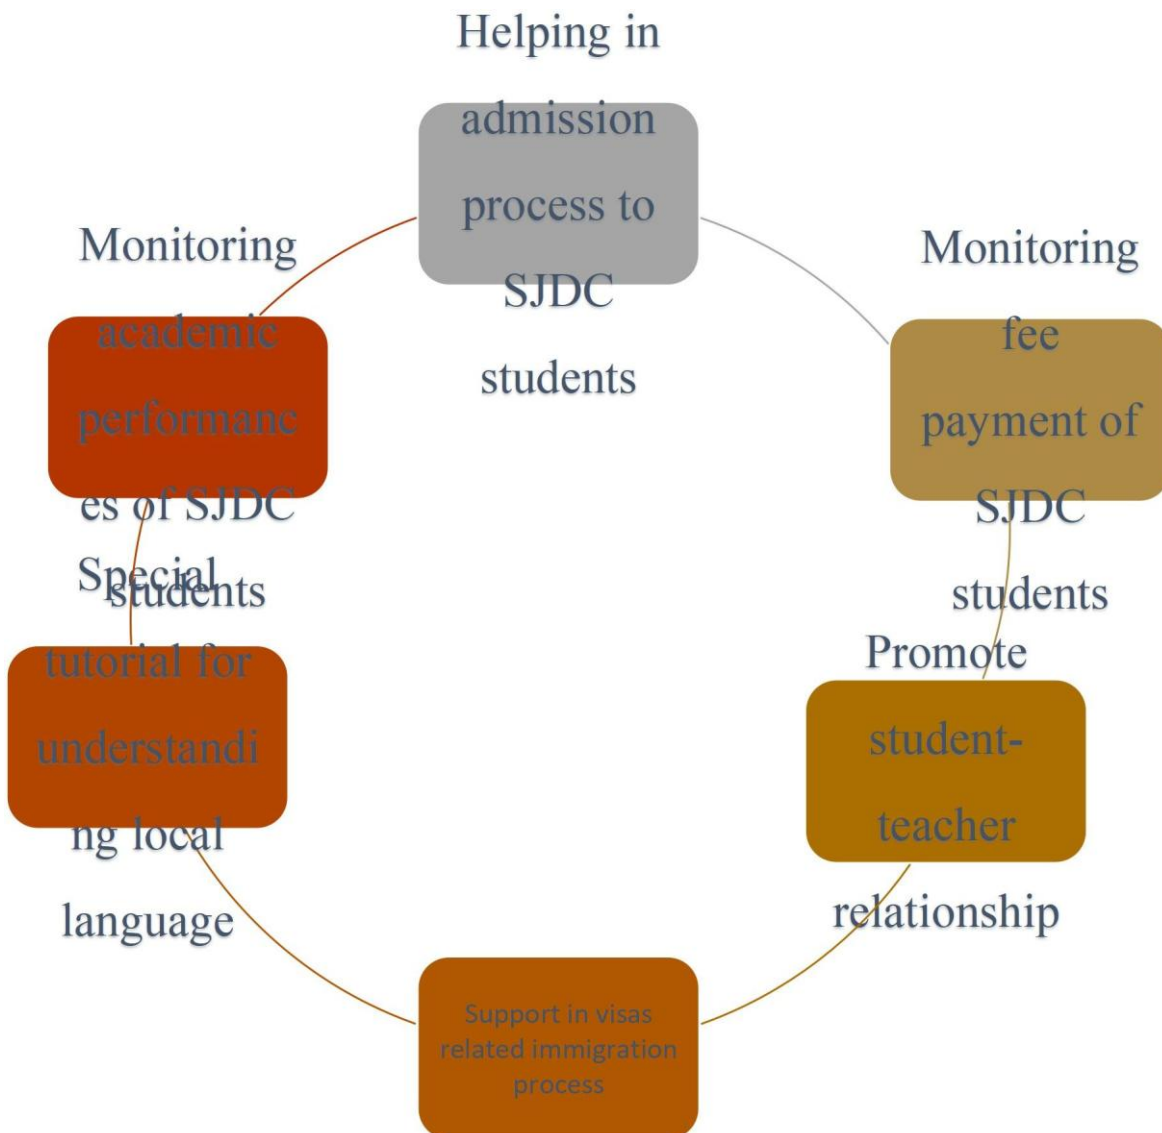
Helping in admission process to SJDC students

Monitoring fee payment of SJDC students

Promote student-teacher relationship

Support in visas related immigration process

Special tutorial for understanding local language

Monitoring academic performances of SJDC students